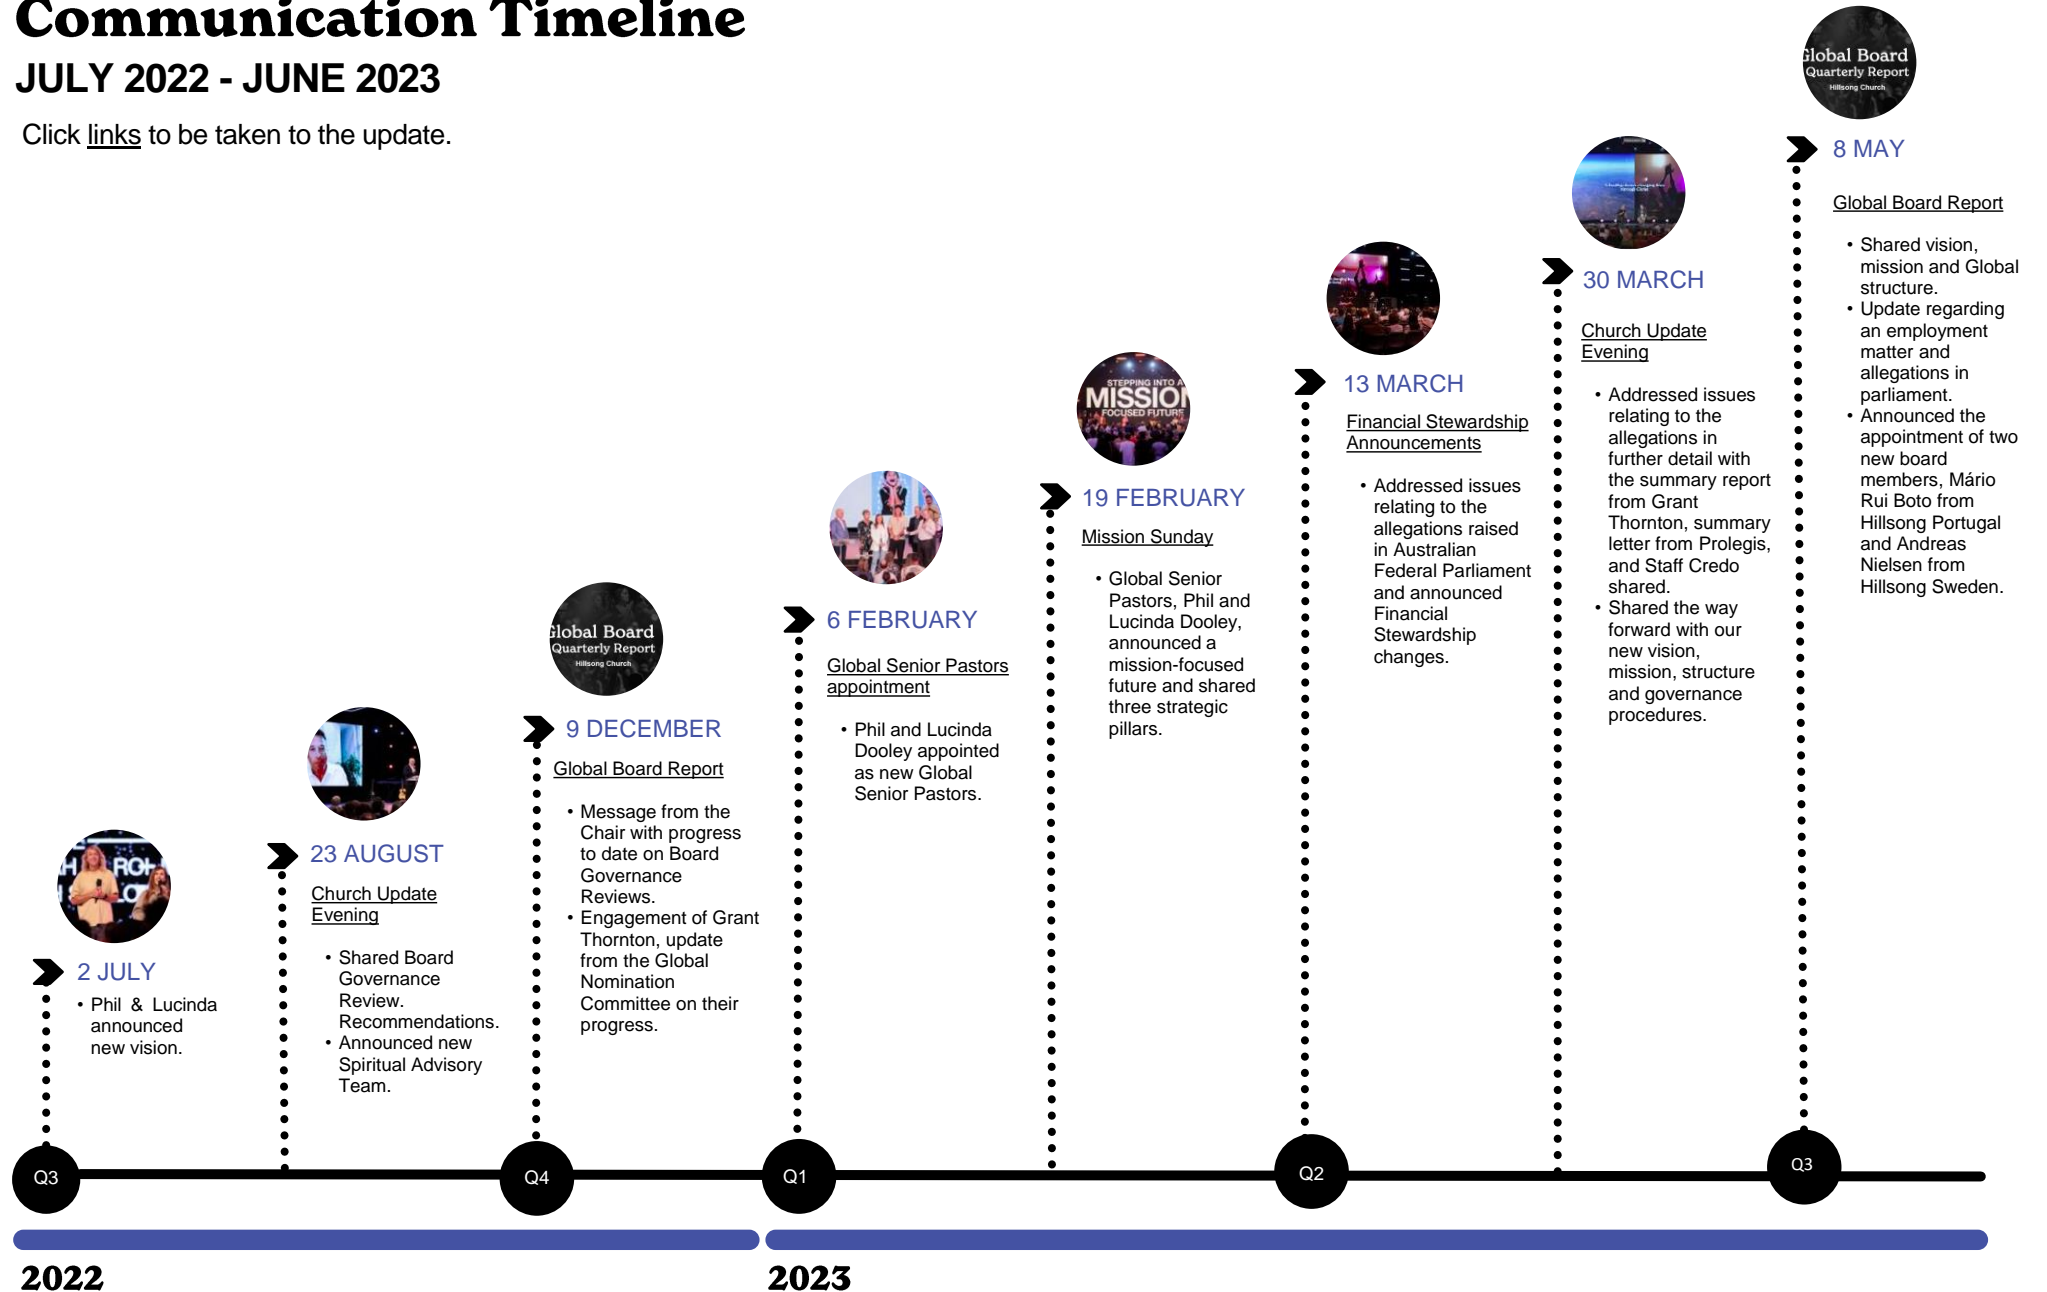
Communication Timeline

JULY 2022 - JUNE 2023

Click links to be taken to the update.

2 JULY

• Phil & Lucinda announced new vision.

23 AUGUST

Church Update Evening

• Shared Board Governance Review. Recommendations.
• Announced new Spiritual Advisory Team.

Global Board Quarterly Report Hillsong Church

9 DECEMBER

Global Board Report

• Message from the Chair with progress to date on Board Governance Reviews.
• Engagement of Grant Thornton, update from the Global Nomination Committee on their progress.

6 FEBRUARY

Global Senior Pastors appointment

• Phil and Lucinda Dooley appointed as new Global Senior Pastors.

STEPPING INTO A MISSION FOCUSED FUTURE

19 FEBRUARY

Mission Sunday

• Global Senior Pastors, Phil and Lucinda Dooley, announced a mission-focused future and shared three strategic pillars.

13 MARCH

Financial Stewardship Announcements

• Addressed issues relating to the allegations raised in Australian Federal Parliament and announced Financial Stewardship changes.

30 MARCH

Church Update Evening

• Addressed issues relating to the allegations in further detail with the summary report from Grant Thornton, summary letter from Prolegis, and Staff Credo shared.
• Shared the way forward with our new vision, mission, structure and governance procedures.

Global Board Quarterly Report Hillsong Church

8 MAY

Global Board Report

• Shared vision, mission and Global structure.
• Update regarding an employment matter and allegations in parliament.
• Announced the appointment of two new board members, Mário Rui Boto from Hillsong Portugal and Andreas Nielsen from Hillsong Sweden.

Q3 Q4 Q1 Q2 Q3

2022 2023